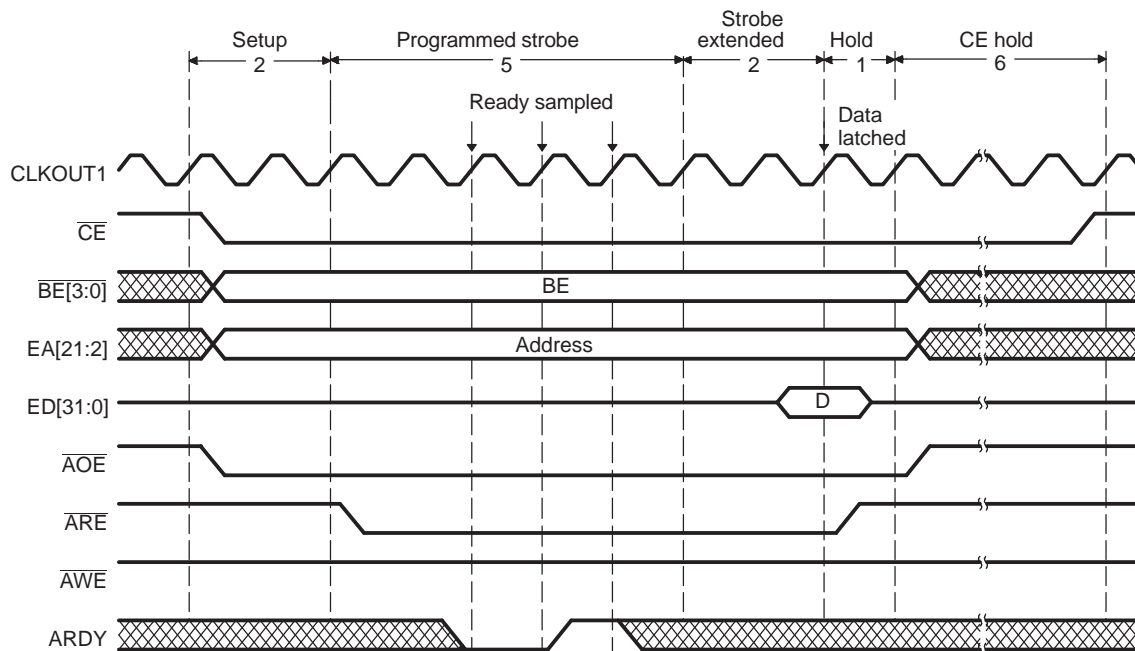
Setup
2

Programmed strobe
5

Strobe extended
2

Hold
1

CE hold
6

Ready sampled

Data latched

CLKOUT1
$\overline{CE}$
$\overline{BE[3:0]}$
BE
EA[21:2]
Address
ED[31:0]
D
$\overline{AOE}$
$\overline{ARE}$
$\overline{AWE}$
ARDY